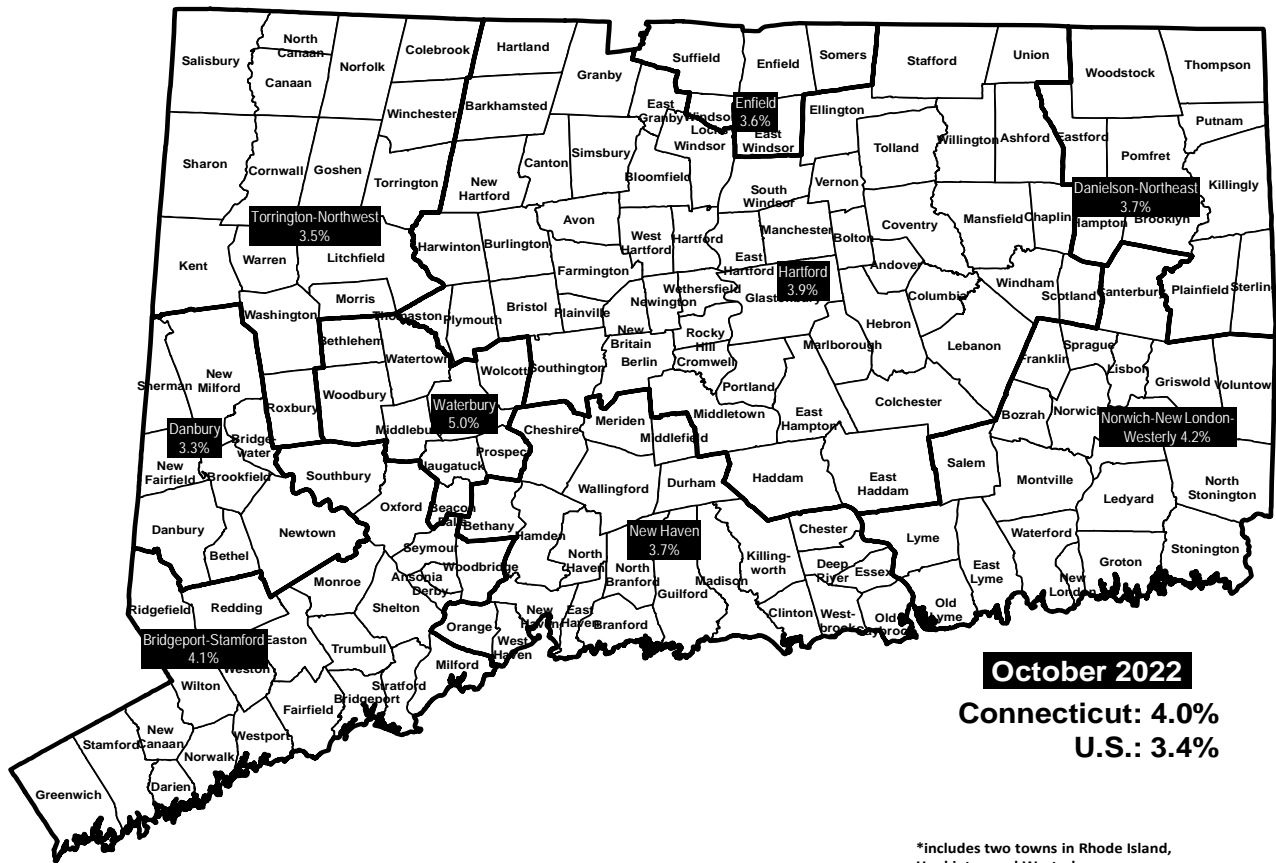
Salisbury
North Canaan
Canaan
Norfolk
Colebrook
Hartland
Suffield
Enfield
Somers
Stafford
Union
Woodstock
Thompson
Granby
Winchester
Barkhamsted
East Granby
Windsor Locks
Enfield 3.6%
East Windsor
Ellington
Putnam
Sharon
Cornwall
Goshen
Canton
Simsbury
Windsor
Tolland
Willington
Ashford
Eastford
Pomfret
Torrington
New Hartford
Bloomfield
South Windsor
Vernon
Danielson-Northeast 3.7%
Killingly
Torrington-Northwest 3.5%
Avon
West Hartford
Hartford
Manchester
Bolton
Coventry
Mansfield
Chaplin
Hampton
Brooklyn
Kent
Warren
Litchfield
Harwinton
Burlington
Farmington
East Hartford
Hartford 3.9%
Andover
Windham
Scotland
Canterbury
Plainfield
Sterling
Washington
Morris
Thomaston
Plymouth
Bristol
Plainville
Newington
Wethersfield
Glastonbury
Columbia
Hebron
Bethlehem
Watertown
New Britain
Rocky Hill
Marlborough
Lebanon
Franklin
Sprague
Lisbon
Griswold
Voluntown
Sherman
New Milford
Woodbury
Wolcott
Southington
Berlin
Cromwell
Portland
Roxbury
Waterbury 5.0%
Middlebury
Cheshire
Meriden
Middletown
East Hampton
Colchester
Bozrah
Norwich
Norwich-New London-Westerly 4.2%
Danbury 3.3%
Bridgewater
Middlefield
New Fairfield
Brookfield
Southbury
Naugatuck
Prospect
Wallingford
Durham
Haddam
East Haddam
Salem
Montville
Ledyard
North Stonington
Danbury
Newtown
Oxford
Beacon Falls
Bethany
Hamden
New Haven 3.7%
Chester
Lyme
Waterford
Bethel
Seymour
Woodbridge
North Haven
North Branford
Madison
Killingworth
Deep River
Essex
East Lyme
Groton
Stonington
Ridgefield
Redding
Monroe
Ansonia
Derby
Shelton
New Haven
East Haven
Branford
Guilford
Clinton
Westbrook
Old Saybrook
Old Lyme
New London
Bridgeport-Stamford 4.1%
Easton
Trumbull
Orange
West Haven
Weston
Milford
October 2022
Wilton
Stratford
Bridgeport
Connecticut: 4.0%
New Canaan
Fairfield
U.S.: 3.4%
Stamford
Norwalk
Westport
Darien
Greenwich
*includes two towns in Rhode Island,
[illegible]